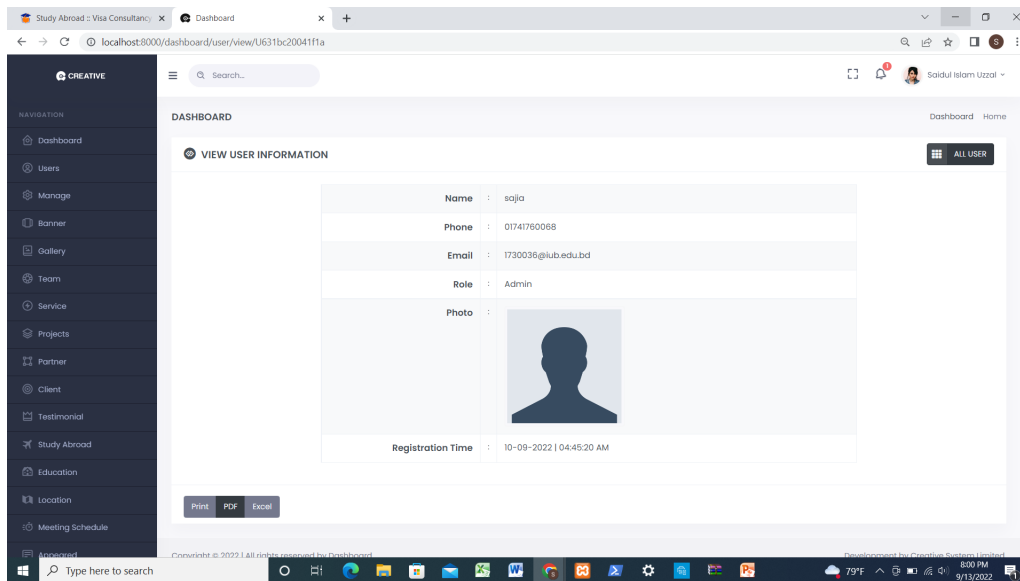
Study Abroad :: Visa Consultancy ×
Dashboard ×
+

localhost:8000/dashboard/user/view/U631bc20041f1a

CREATIVE

Search...

1

Saidul Islam Uzzal

NAVIGATION

Dashboard
Users
Manage
Banner
Gallery
Team
Service
Projects
Partner
Client
Testimonial
Study Abroad
Education
Location
Meeting Schedule
Appeared

DASHBOARD

Dashboard Home

VIEW USER INFORMATION

ALL USER

| | | |
|---|---|---|
| Name | : | sajia |
| Phone | : | 01741760068 |
| Email | : | 1730036@iub.edu.bd |
| Role | : | Admin |
| Photo | : | |
| Registration Time | : | 10-09-2022 \| 04:45:20 AM |

Print PDF Excel

Copyright © 2022 | All rights reserved by Dashboard

Development by Creative System Limited

Type here to search

79°F

8:00 PM
9/13/2022